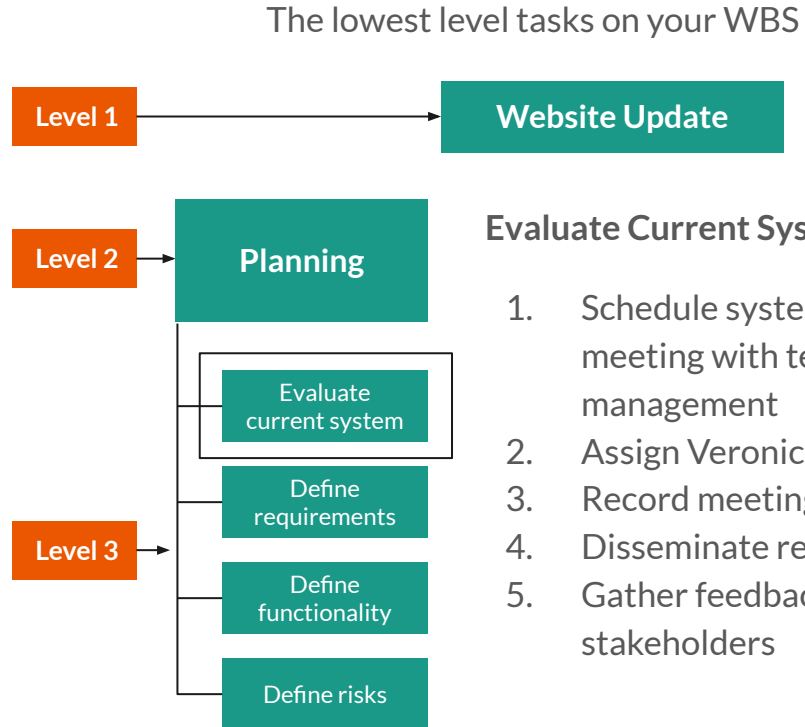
The lowest level tasks on your WBS

Level 1

Website Update

Level 2

Planning

Evaluate current system

Define requirements

Level 3

Define functionality

Define risks

Evaluate Current Sys

1. Schedule syste meeting with te management
2. Assign Veronic
3. Record meeting
4. Disseminate re
5. Gather feedbac stakeholders